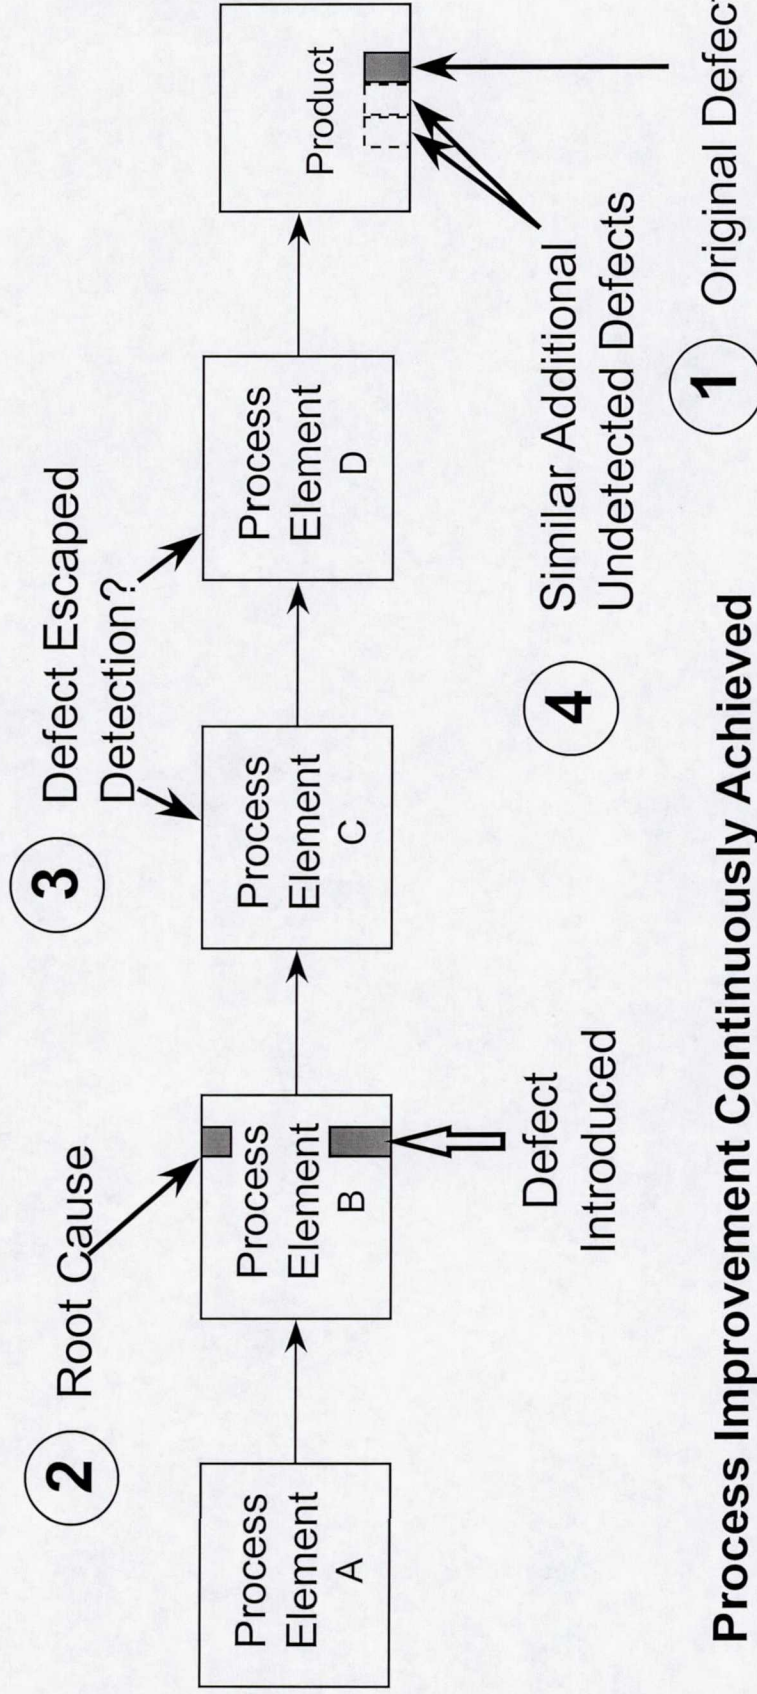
2 Root Cause

3 Defect Escaped Detection?

Process Element A

Process Element B

Process Element C

Process Element D

Product

Defect Introduced

4 Similar Additional Undetected Defects

1 Original Defec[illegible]

Process Improvement Continuously Achieved